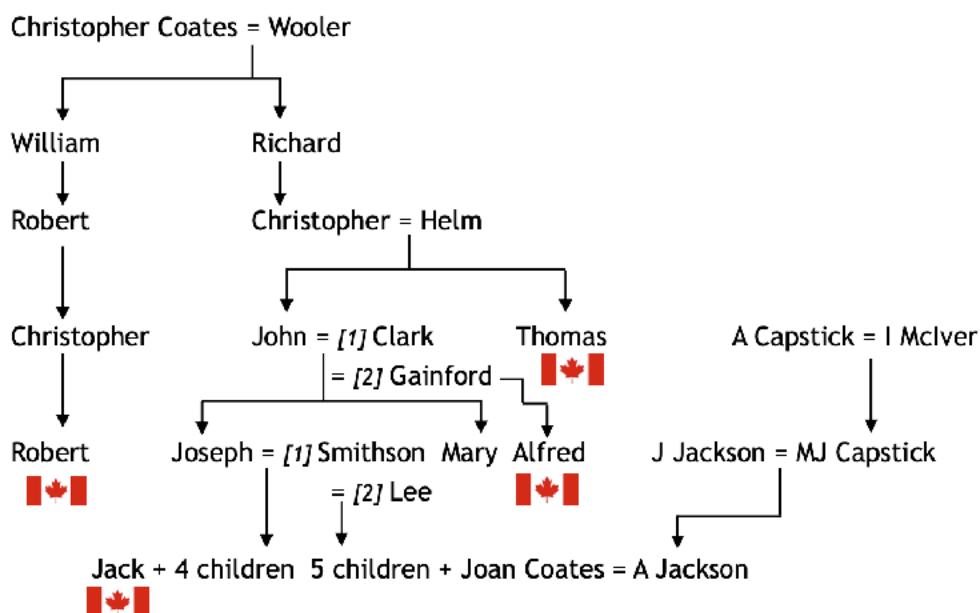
Christopher Coates = Wooler

William

Richard

Robert

Christopher = Helm

Christopher

John = *[1]* Clark

= *[2]* Gainford

Thomas

A Capstick = I McIver

Robert

Joseph = *[1]* Smithson

= *[2]* Lee

Mary

Alfred

J Jackson = MJ Capstick

Jack + 4 children

5 children + Joan Coates = A Jackson